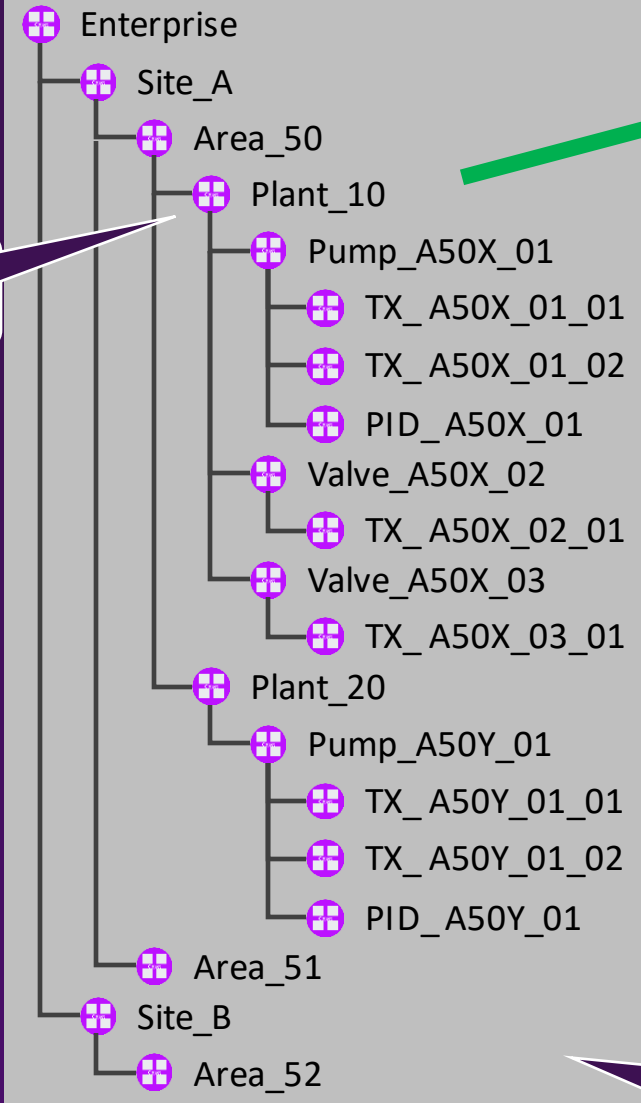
Enterprise
Site_A
Area_50
Plant_10
Pump_A50X_01
TX_ A50X_01_01
TX_ A50X_01_02
PID_ A50X_01
Valve_A50X_02
TX_ A50X_02_01
Valve_A50X_03
TX_ A50X_03_01
Plant_20
Pump_A50Y_01
TX_ A50Y_01_01
TX_ A50Y_01_02
PID_ A50Y_01
Area_51
Site_B
Area_52